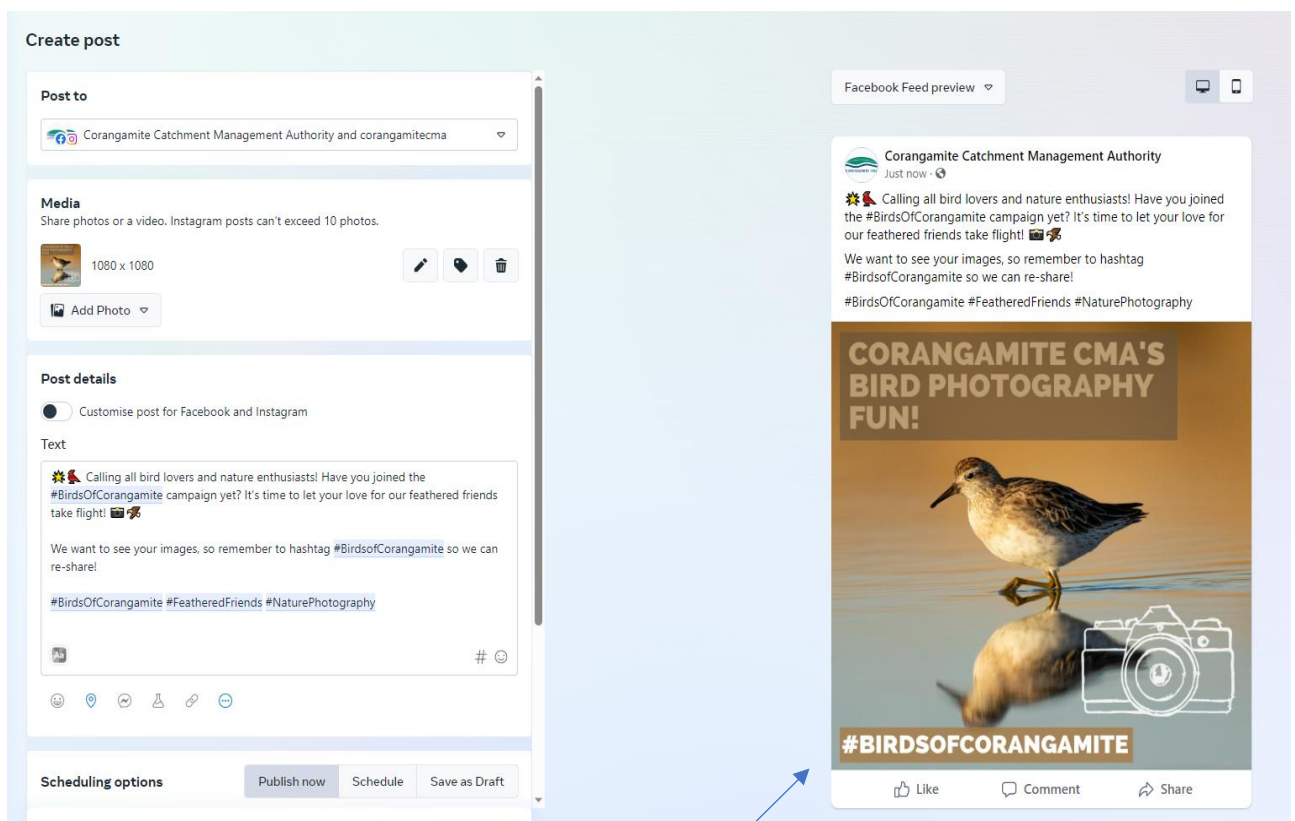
Create post

Post to

Corangamite Catchment Management Authority and corangamitecma

Media
Share photos or a video. Instagram posts can't exceed 10 photos.

1080 x 1080

Add Photo

Post details

Customise post for Facebook and Instagram

Text

💥🐦 Calling all bird lovers and nature enthusiasts! Have you joined the #BirdsOfCorangamite campaign yet? It's time to let your love for our feathered friends take flight! 📷🦅

We want to see your images, so remember to hashtag #BirdsofCorangamite so we can re-share!

#BirdsOfCorangamite #FeatheredFriends #NaturePhotography

#

Scheduling options

Publish now

Schedule

Save as Draft

Facebook Feed preview

Corangamite Catchment Management Authority
Just now ·

💥🐦 Calling all bird lovers and nature enthusiasts! Have you joined the #BirdsOfCorangamite campaign yet? It's time to let your love for our feathered friends take flight! 📷🦅

We want to see your images, so remember to hashtag #BirdsofCorangamite so we can re-share!

#BirdsOfCorangamite #FeatheredFriends #NaturePhotography

CORANGAMITE CMA'S BIRD PHOTOGRAPHY FUN!

#BIRDSOFCORANGAMITE

Like

Comment

Share